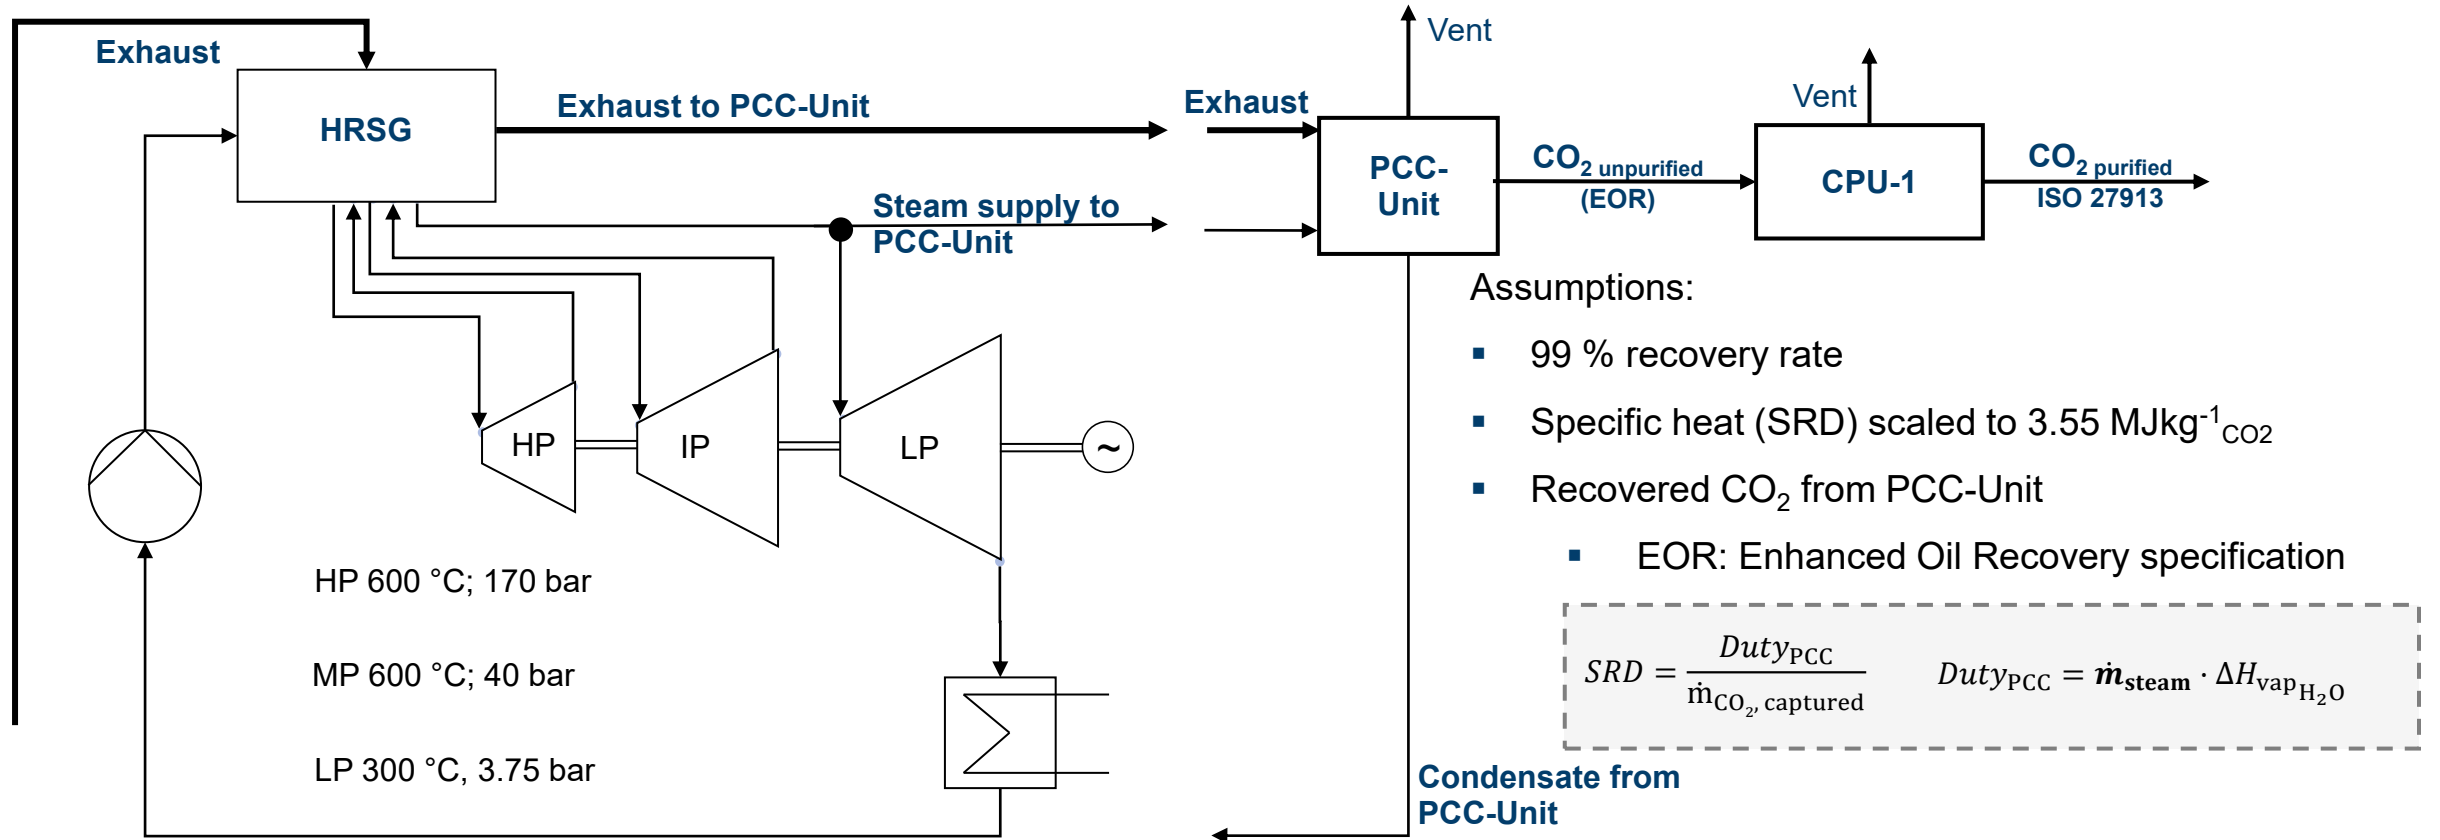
Exhaust

HRSG

Exhaust to PCC-Unit

Steam supply to PCC-Unit

HP

IP

LP

~

HP 600 °C; 170 bar

MP 600 °C; 40 bar

LP 300 °C, 3.75 bar

Vent

Exhaust

PCC-Unit

$CO_{2\ unpurified}$ (EOR)

Vent

CPU-1

$CO_{2\ purified}$ ISO 27913

Assumptions:

▪ 99 % recovery rate

▪ Specific heat (SRD) scaled to 3.55 $MJkg^{-1}{}_{CO2}$

▪ Recovered $CO_2$ from PCC-Unit

▪ EOR: Enhanced Oil Recovery specification

$SRD = \frac{Duty_{PCC}}{\dot{m}_{CO_2, captured}}$ $Duty_{PCC} = \dot{m}_{steam} \cdot \Delta H_{vap_{H_2O}}$

Condensate from PCC-Unit